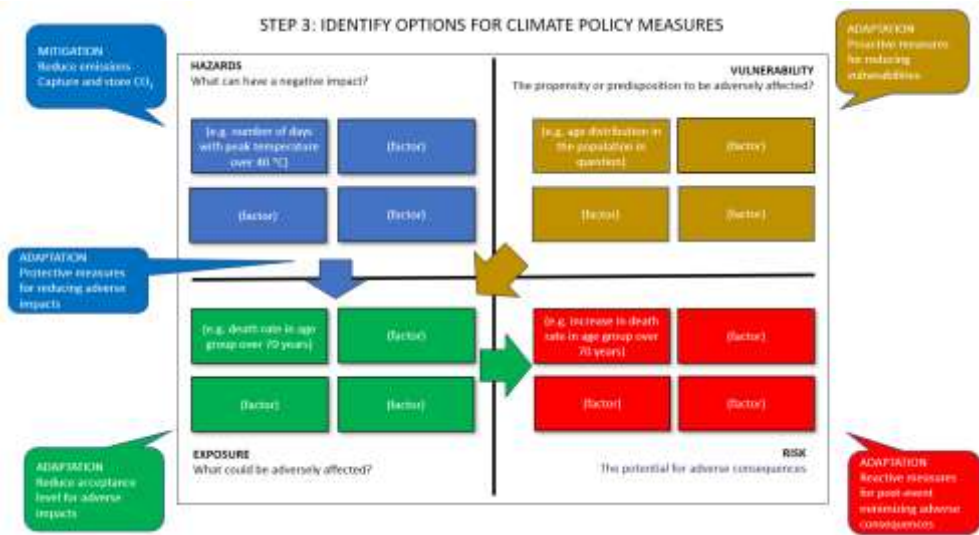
STEP 3: IDENTIFY OPTIONS FOR CLIMATE POLICY MEASURES

MITIGATION
Reduce emissions
Capture and store $CO_2$

HAZARDS
What can have a negative impact?

[e.g. number of days with peak temperature over 40 °C]

(factor)

(factor)

(factor)

ADAPTATION
Proactive measures for reducing vulnerabilities

VULNERABILITY
The propensity or predisposition to be adversely affected?

[e.g. age distribution in the population in question]

(factor)

(factor)

(factor)

ADAPTATION
Protective measures for reducing adverse impacts

[e.g. death rate in age group over 70 years]

(factor)

(factor)

(factor)

[e.g. increase in death rate in age group over 70 years]

(factor)

(factor)

(factor)

EXPOSURE
What could be adversely affected?

RISK
The potential for adverse consequences

ADAPTATION
Reduce acceptance level for adverse impacts

ADAPTATION
Reactive measures for post-event minimizing adverse consequences